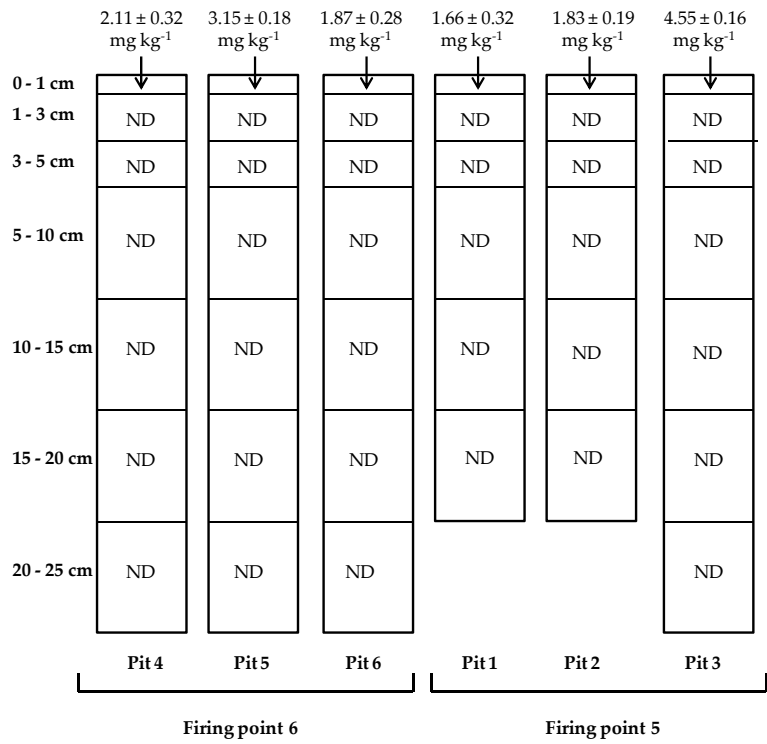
$2.11 \pm 0.32$ mg kg$^{-1}$
$3.15 \pm 0.18$ mg kg$^{-1}$
$1.87 \pm 0.28$ mg kg$^{-1}$
$1.66 \pm 0.32$ mg kg$^{-1}$
$1.83 \pm 0.19$ mg kg$^{-1}$
$4.55 \pm 0.16$ mg kg$^{-1}$

| | Pit 4 | Pit 5 | Pit 6 | Pit 1 | Pit 2 | Pit 3 |
|---|---|---|---|---|---|---|
| 0 - 1 cm | | | | | | |
| 1 - 3 cm | ND | ND | ND | ND | ND | ND |
| 3 - 5 cm | ND | ND | ND | ND | ND | ND |
| 5 - 10 cm | ND | ND | ND | ND | ND | ND |
| 10 - 15 cm | ND | ND | ND | ND | ND | ND |
| 15 - 20 cm | ND | ND | ND | ND | ND | ND |
| 20 - 25 cm | ND | ND | ND | | | ND |

Firing point 6

Firing point 5